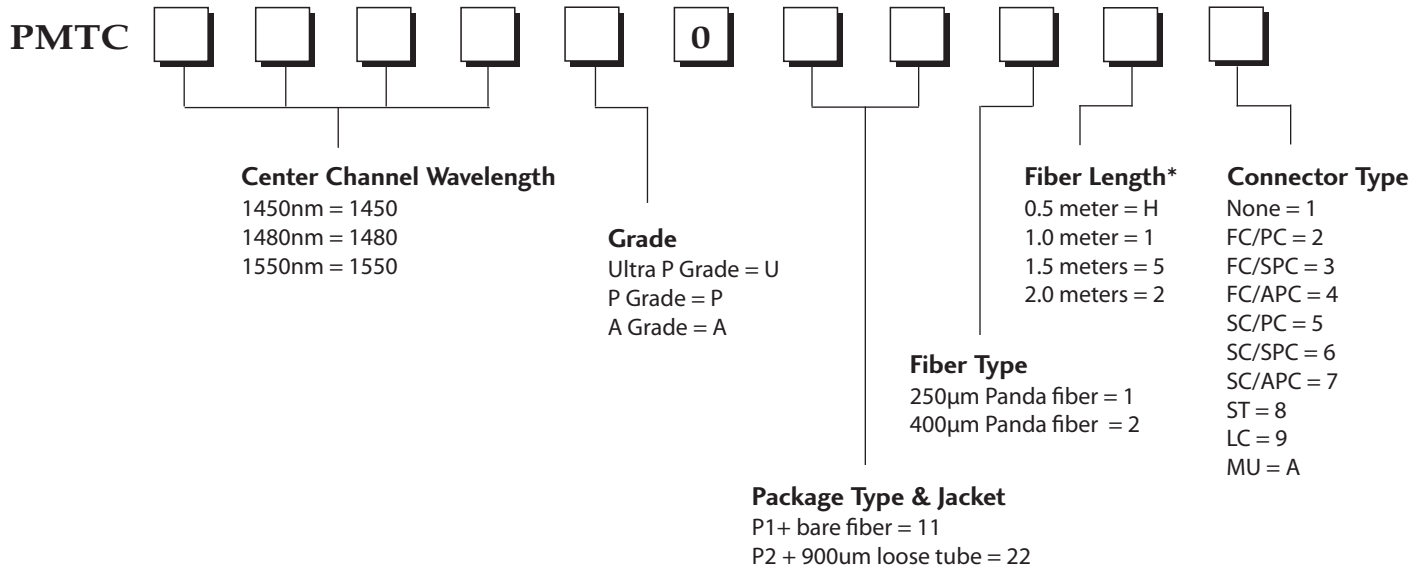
PMTC 0

Center Channel Wavelength
1450nm = 1450
1480nm = 1480
1550nm = 1550

Grade
Ultra P Grade = U
P Grade = P
A Grade = A

Fiber Length*
0.5 meter = H
1.0 meter = 1
1.5 meters = 5
2.0 meters = 2

Connector Type
None = 1
FC/PC = 2
FC/SPC = 3
FC/APC = 4
SC/PC = 5
SC/SPC = 6
SC/APC = 7
ST = 8
LC = 9
MU = A

Fiber Type
250µm Panda fiber = 1
400µm Panda fiber = 2

Package Type & Jacket
P1+ bare fiber = 11
P2 + 900um loose tube = 22